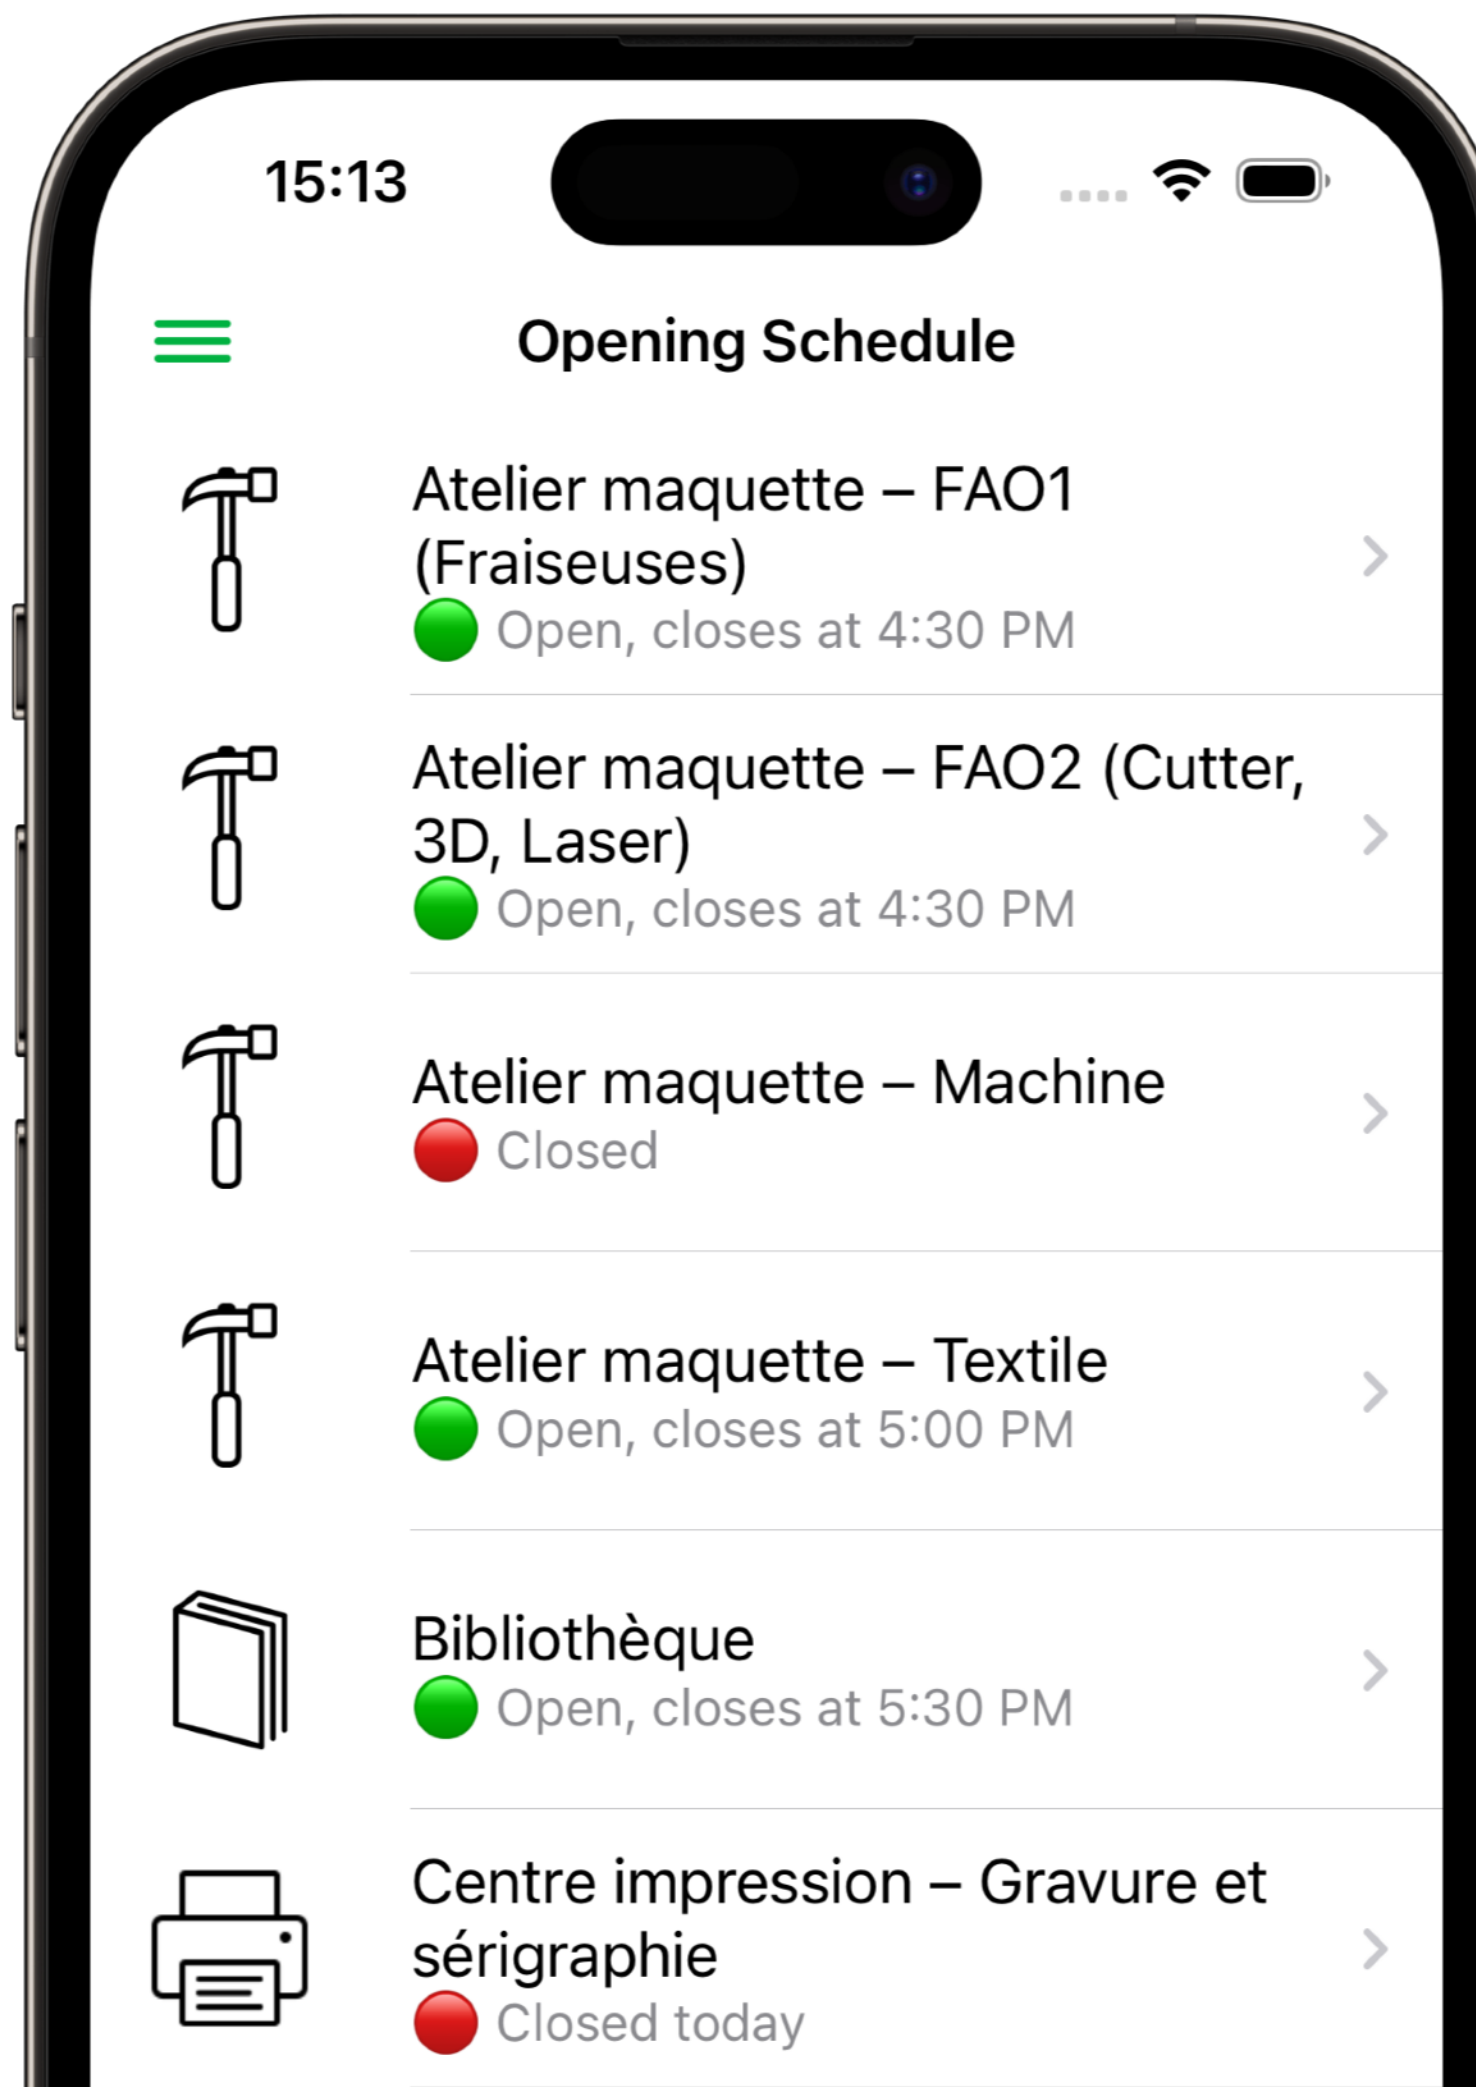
15:13

Opening Schedule

Atelier maquette – FAO1 (Fraiseuses)
Open, closes at 4:30 PM

Atelier maquette – FAO2 (Cutter, 3D, Laser)
Open, closes at 4:30 PM

Atelier maquette – Machine
Closed

Atelier maquette – Textile
Open, closes at 5:00 PM

Bibliothèque
Open, closes at 5:30 PM

Centre impression – Gravure et sérigraphie
Closed today